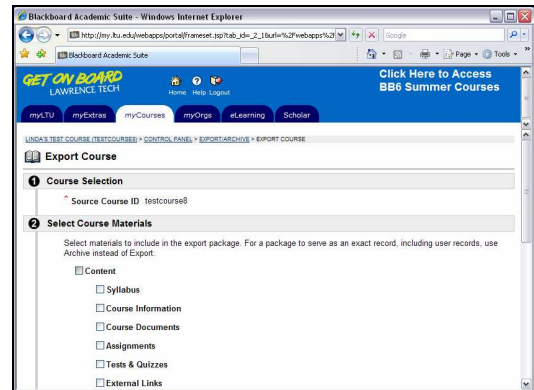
Blackboard Academic Suite - Windows Internet Explorer

http://my.ltu.edu/webapps/portal/frameset.jsp?tab_id=_2_1&url=%2Fwebapps%2f

Google

Blackboard Academic Suite

Page · Tools ·

GET ON BOARD
LAWRENCE TECH

Home Help Logout

Click Here to Access BB6 Summer Courses

myLTU myExtras myCourses myOrgs eLearning Scholar

LINDA'S TEST COURSE (TESTCOURSE8) > CONTROL PANEL > EXPORT/ARCHIVE > EXPORT COURSE

Export Course

1 Course Selection

* Source Course ID testcourse8

2 Select Course Materials

Select materials to include in the export package. For a package to serve as an exact record, including user records, use Archive instead of Export.

Content

Syllabus

Course Information

Course Documents

Assignments

Tests & Quizzes

External Links